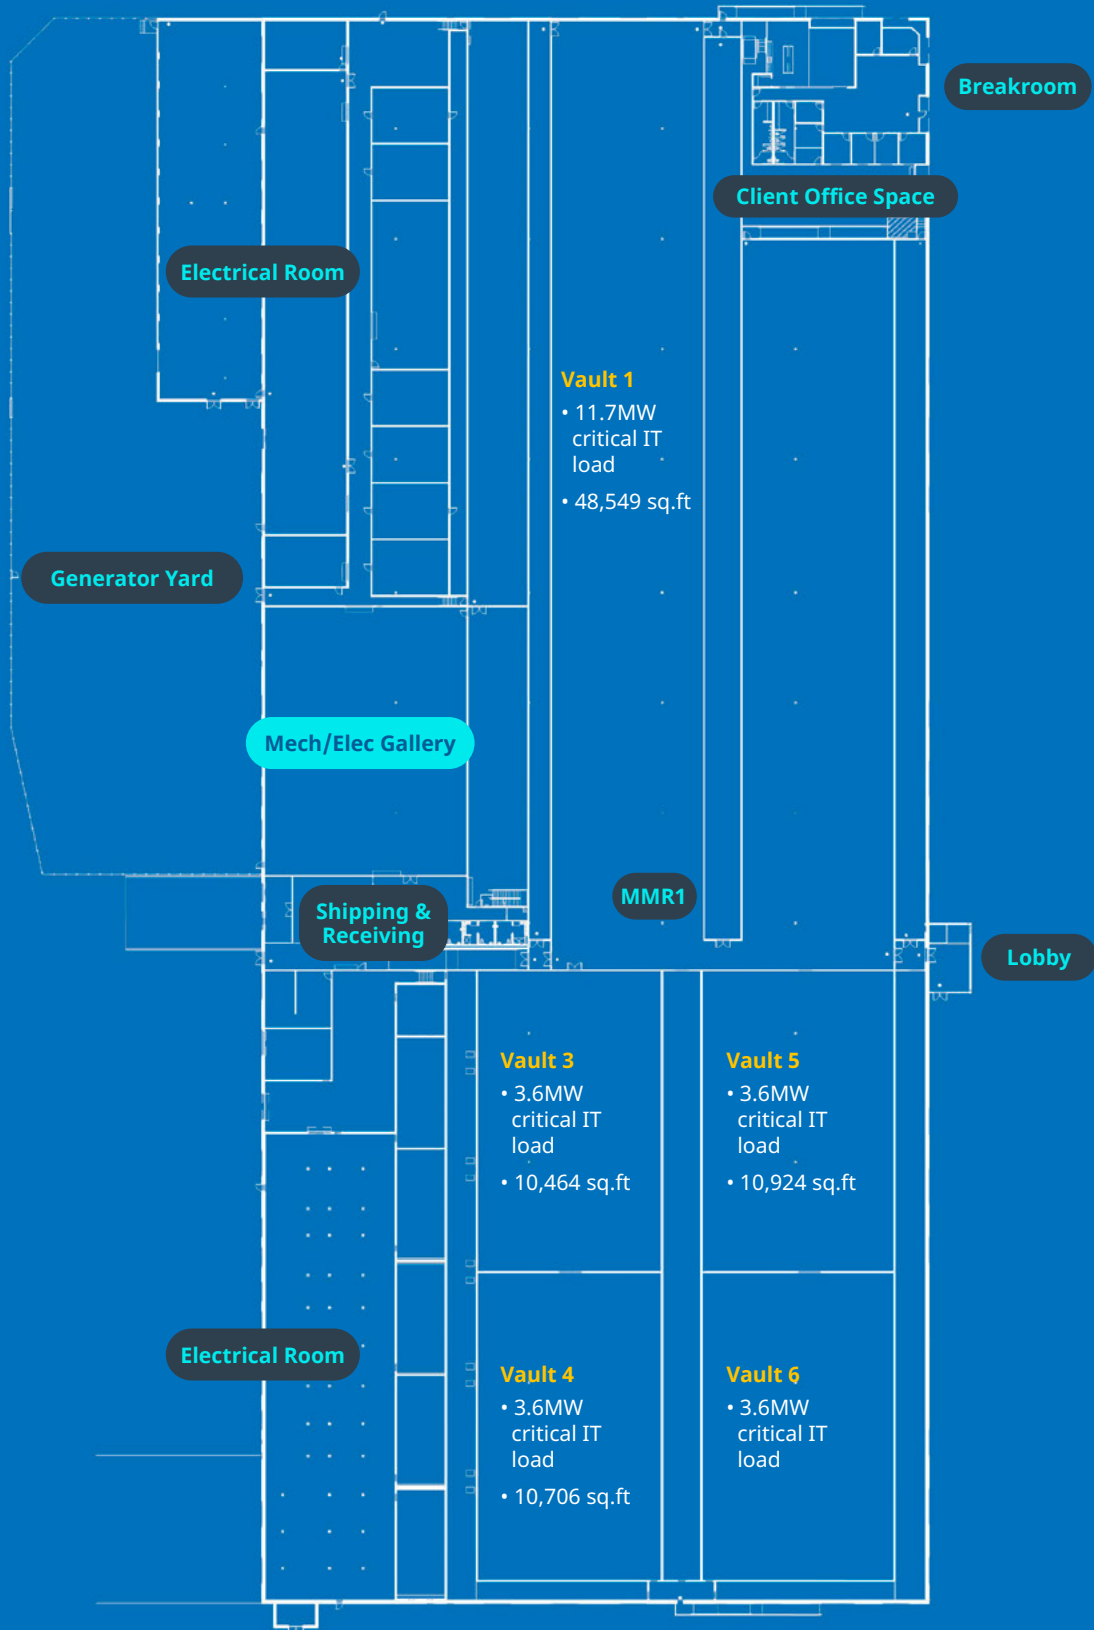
Breakroom

Client Office Space

Electrical Room

Vault 1
• 11.7MW critical IT load
• 48,549 sq.ft

Generator Yard

Mech/Elec Gallery

MMR1

Shipping & Receiving

Lobby

Vault 3
• 3.6MW critical IT load
• 10,464 sq.ft

Vault 5
• 3.6MW critical IT load
• 10,924 sq.ft

Electrical Room

Vault 4
• 3.6MW critical IT load
• 10,706 sq.ft

Vault 6
• 3.6MW critical IT load